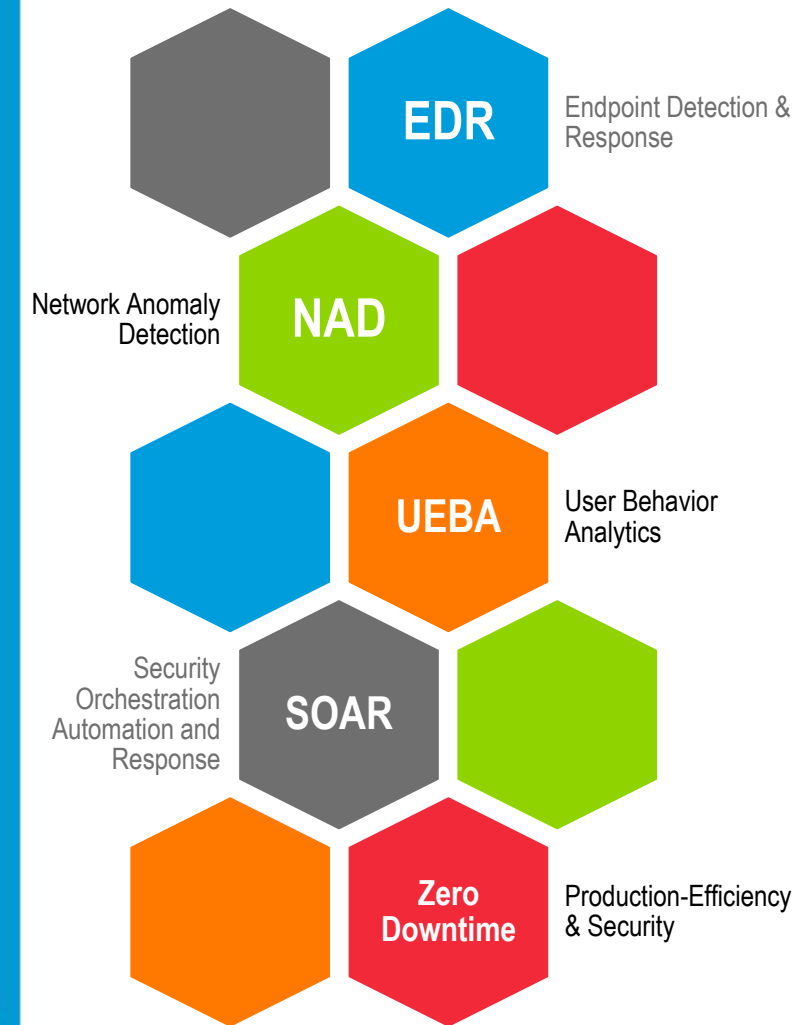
EDR

Endpoint Detection & Response

Network Anomaly Detection

NAD

UEBA

User Behavior Analytics

Security Orchestration Automation and Response

SOAR

Zero Downtime

Production-Efficiency & Security